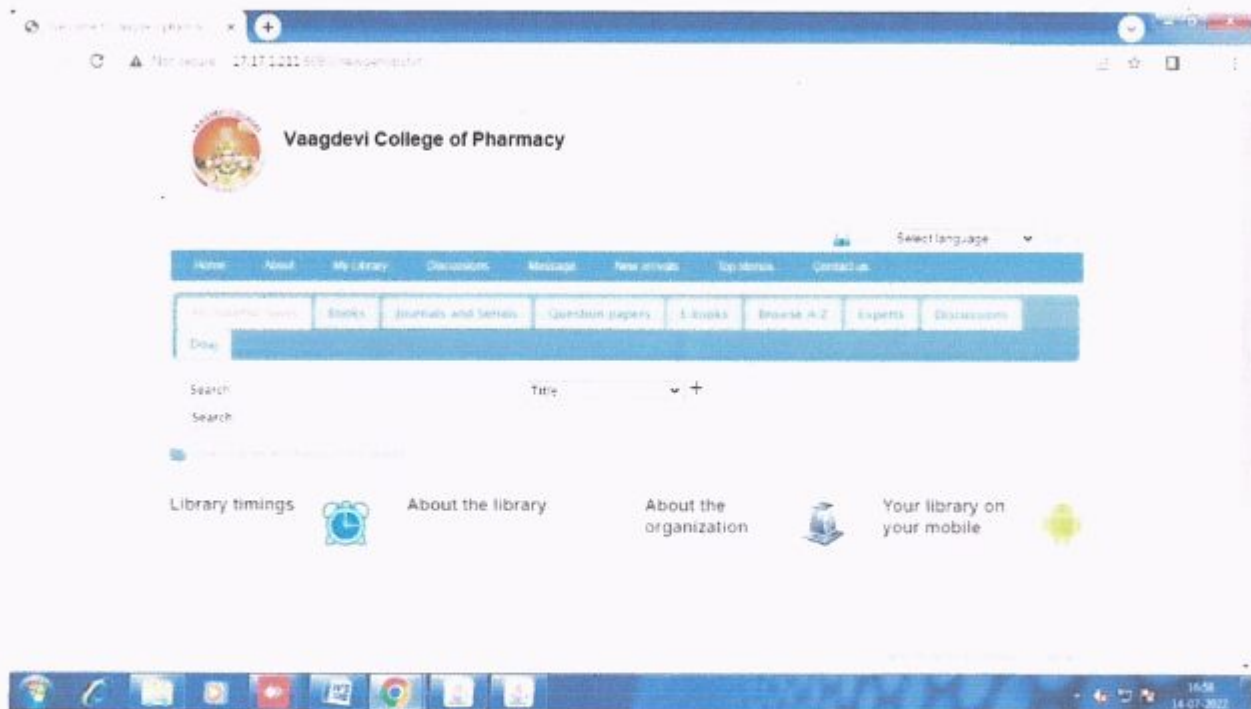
Vaagdevi College of Pharmacy

Select language

Home About My Library Discussions Message New arrivals Top stories Contact us

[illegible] Books Journals and Serials Question papers E-books Browse A-Z Experts Discussions

Dosj

Search

Title

+

Search

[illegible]

Library timings

About the library

About the organization

Your library on your mobile

16:58
14-07-2022